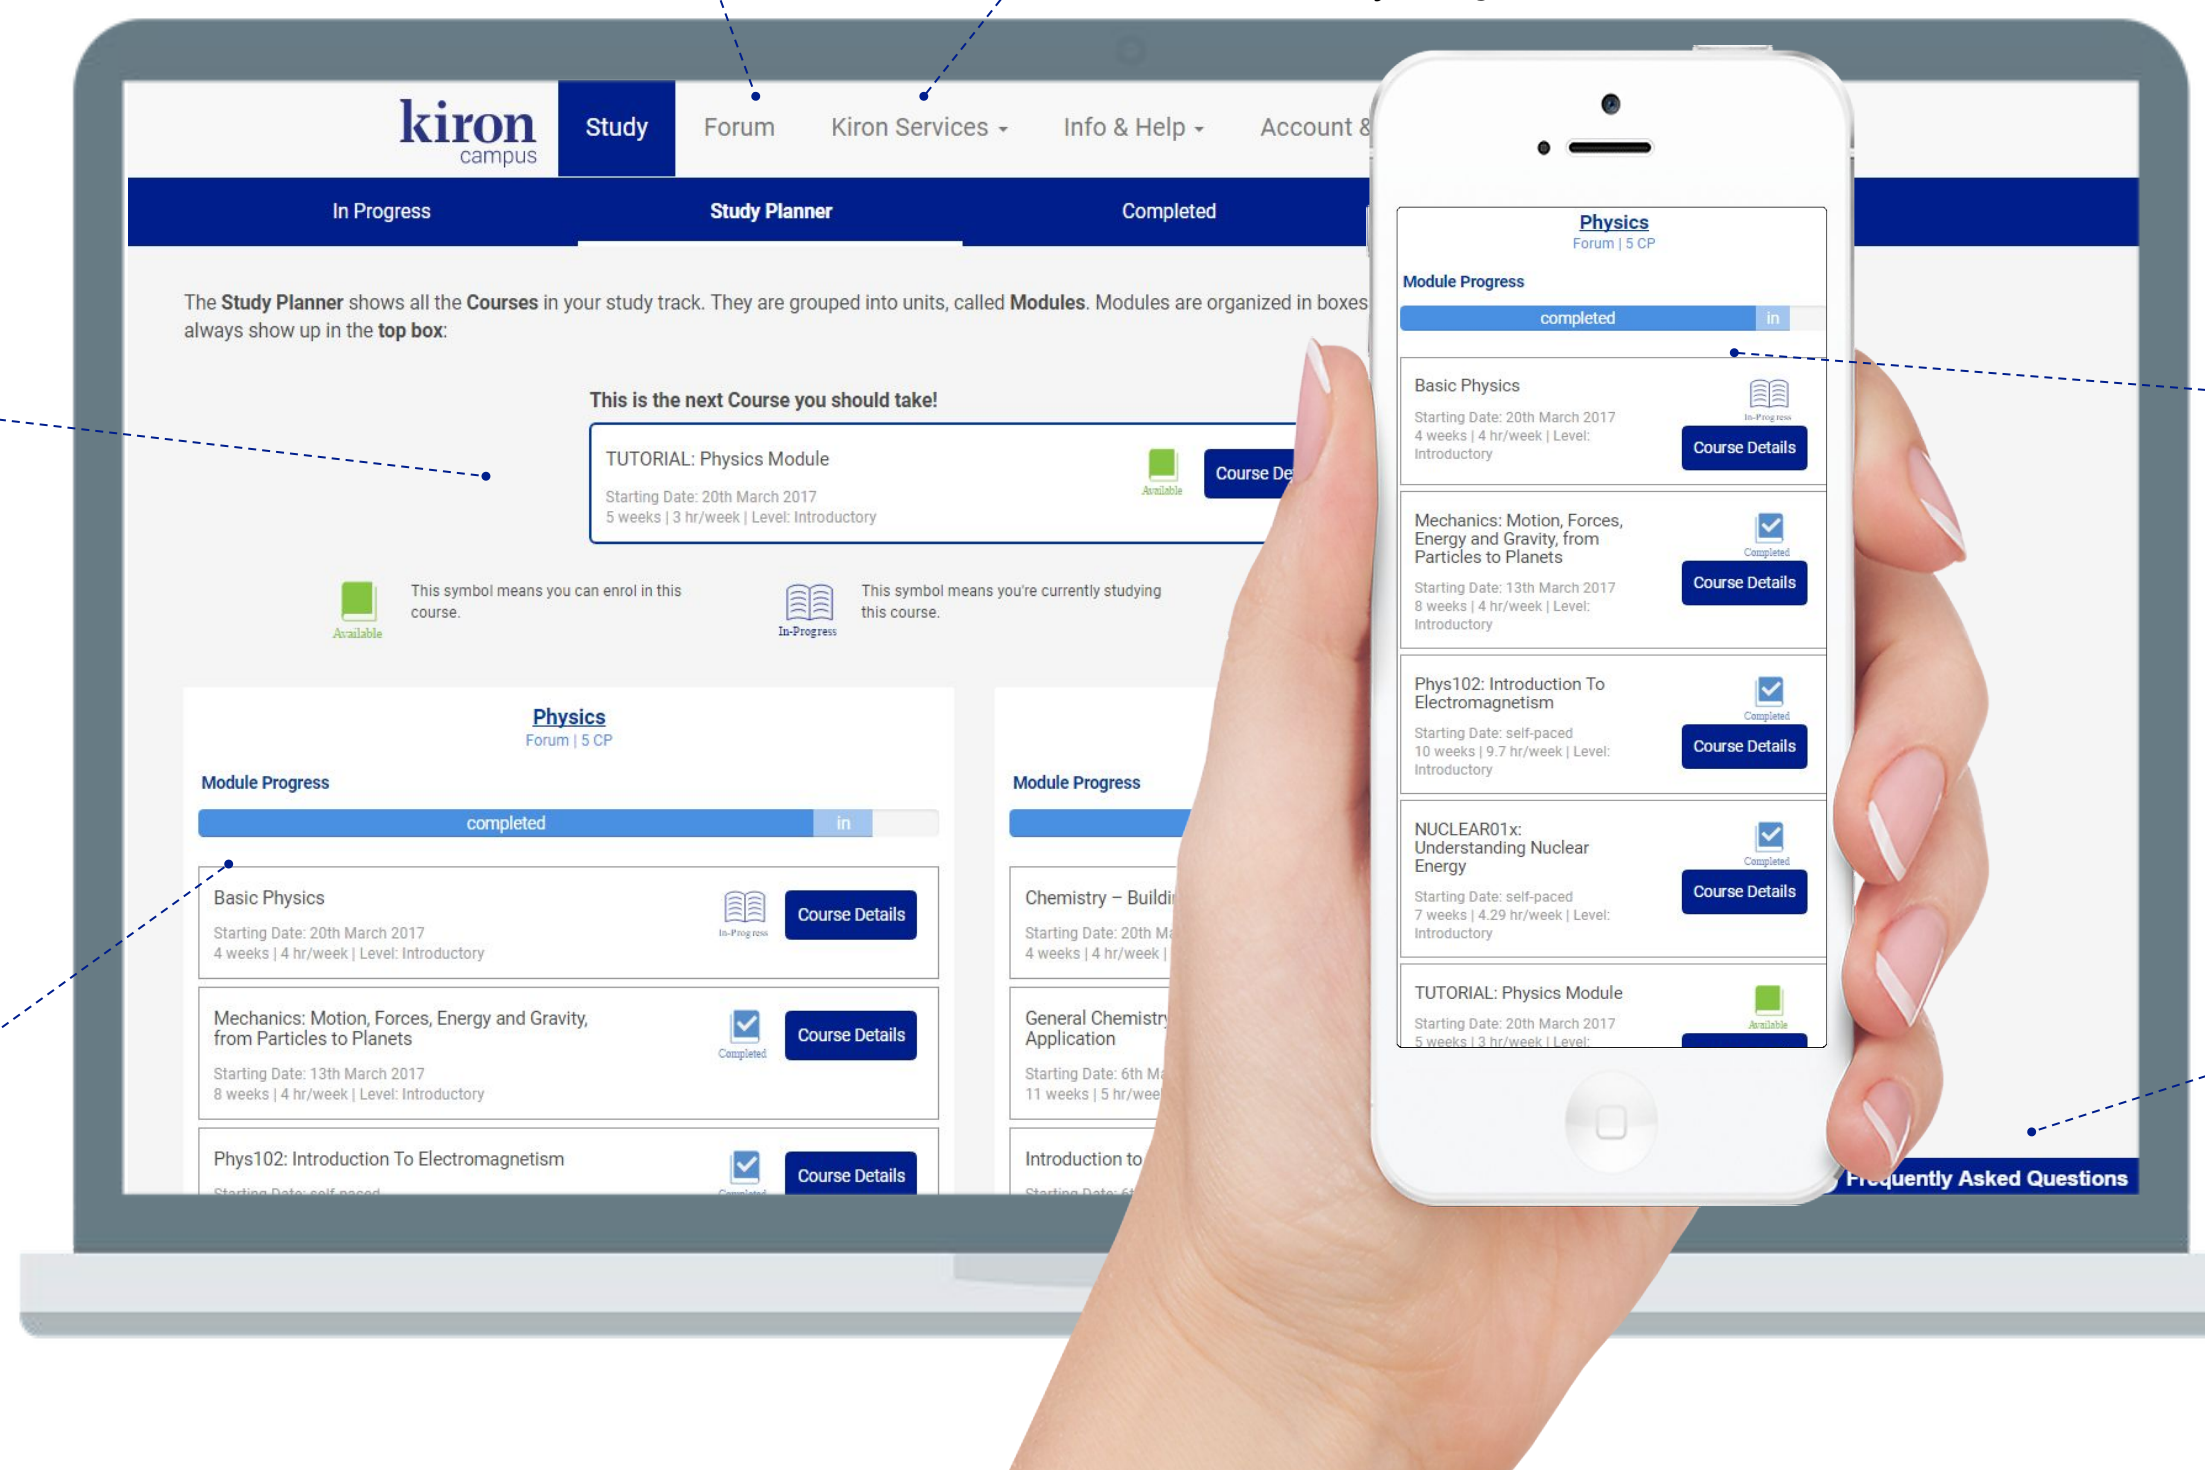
kiron campus

Study | Forum | Kiron Services ▾ | Info & Help ▾ | Account &

In Progress | Study Planner | Completed

The **Study Planner** shows all the **Courses** in your study track. They are grouped into units, called **Modules**. Modules are organized in boxes always show up in the **top box**:

**This is the next Course you should take!**

TUTORIAL: Physics Module
Starting Date: 20th March 2017
5 weeks | 3 hr/week | Level: Introductory
Available
Course De

Available
This symbol means you can enrol in this course.

In-Progress
This symbol means you're currently studying this course.

Physics
Forum | 5 CP
Module Progress
completed in

Basic Physics
Starting Date: 20th March 2017
4 weeks | 4 hr/week | Level: Introductory
In-Progress
Course Details

Mechanics: Motion, Forces, Energy and Gravity, from Particles to Planets
Starting Date: 13th March 2017
8 weeks | 4 hr/week | Level: Introductory
Completed
Course Details

Phys102: Introduction To Electromagnetism
Starting Date: self-paced
Course Details

Module Progress

Chemistry – Buildi
Starting Date: 20th M
4 weeks | 4 hr/week |

General Chemistry Application
Starting Date: 6th M
11 weeks | 5 hr/wee

Introduction to
Starting Date: 6

Physics
Forum | 5 CP
Module Progress
completed in

Basic Physics
Starting Date: 20th March 2017
4 weeks | 4 hr/week | Level: Introductory
In-Progress
Course Details

Mechanics: Motion, Forces, Energy and Gravity, from Particles to Planets
Starting Date: 13th March 2017
8 weeks | 4 hr/week | Level: Introductory
Completed
Course Details

Phys102: Introduction To Electromagnetism
Starting Date: self-paced
10 weeks | 9.7 hr/week | Level: Introductory
Completed
Course Details

NUCLEAR01x: Understanding Nuclear Energy
Starting Date: self-paced
7 weeks | 4.29 hr/week | Level: Introductory
Completed
Course Details

TUTORIAL: Physics Module
Starting Date: 20th March 2017
5 weeks | 3 hr/week | Level:
Available

Frequently Asked Questions